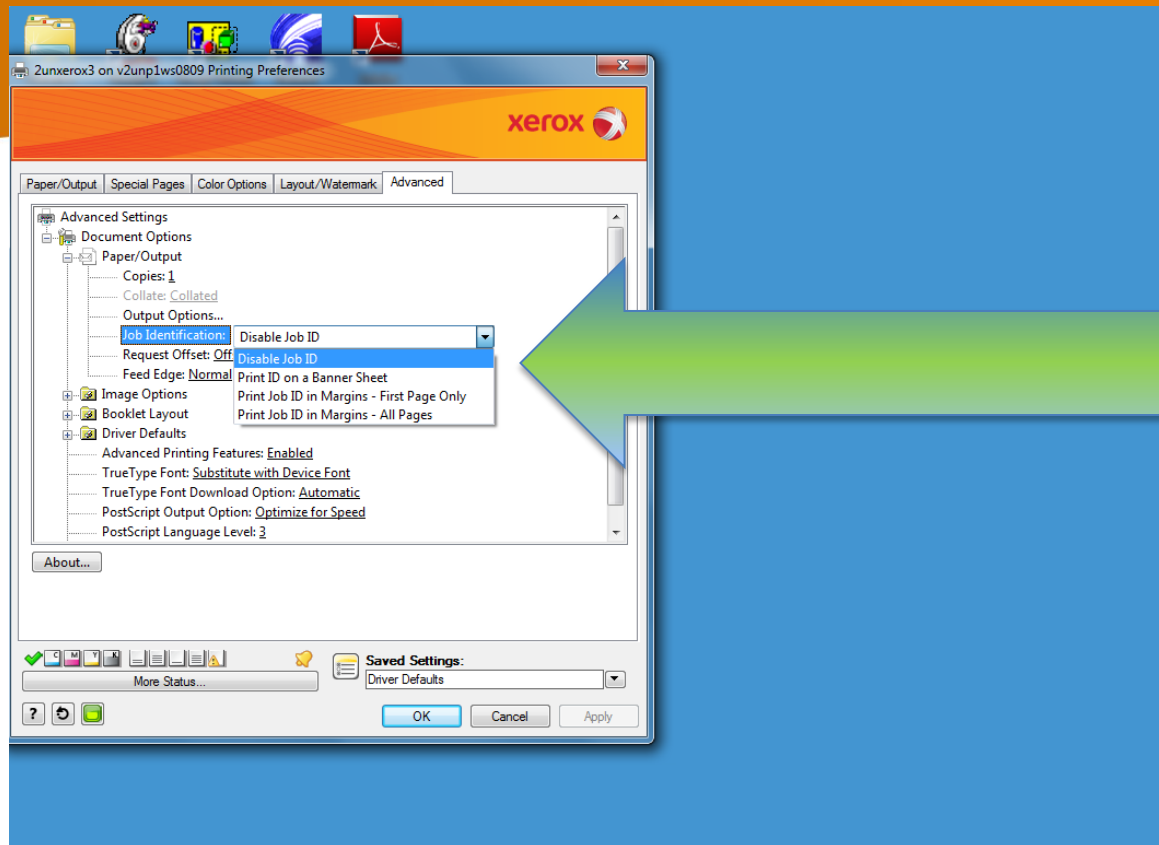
2unxerox3 on v2unp1ws0809 Printing Preferences

xerox

Paper/Output | Special Pages | Color Options | Layout/Watermark | Advanced

Advanced Settings
Document Options
Paper/Output
Copies: 1
Collate: Collated
Output Options...
Job Identification: Disable Job ID
Request Offset: Off
Feed Edge: Normal
Disable Job ID
Print ID on a Banner Sheet
Print Job ID in Margins - First Page Only
Print Job ID in Margins - All Pages
Image Options
Booklet Layout
Driver Defaults
Advanced Printing Features: Enabled
TrueType Font: Substitute with Device Font
TrueType Font Download Option: Automatic
PostScript Output Option: Optimize for Speed
PostScript Language Level: 3

About...

More Status...

Saved Settings:
Driver Defaults

OK
Cancel
Apply